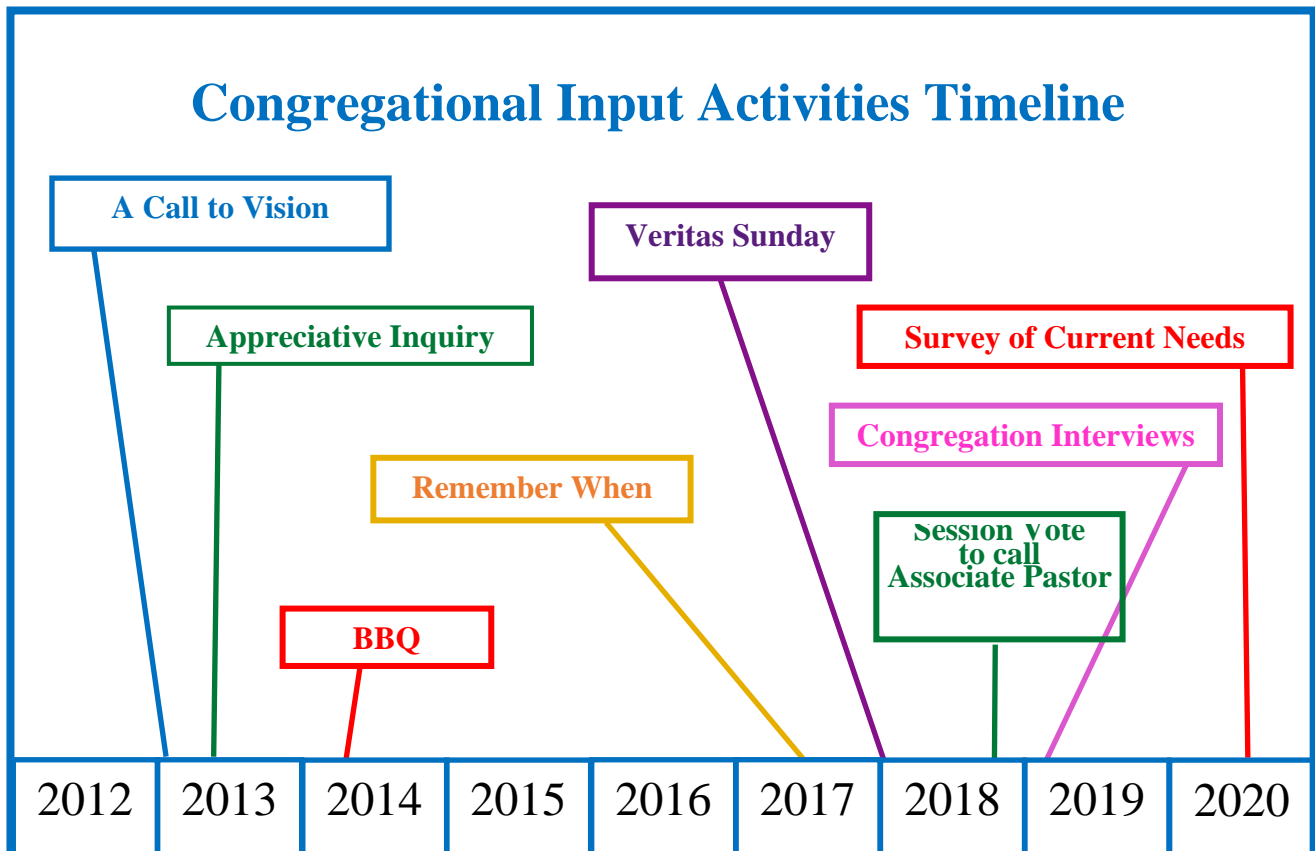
Congregational Input Activities Timeline

A Call to Vision

Veritas Sunday

Appreciative Inquiry

Survey of Current Needs

Congregation Interviews

Remember When

Session Vote to call Associate Pastor

BBQ

| 2012 | 2013 | 2014 | 2015 | 2016 | 2017 | 2018 | 2019 | 2020 |
|---|---|---|---|---|---|---|---|---|